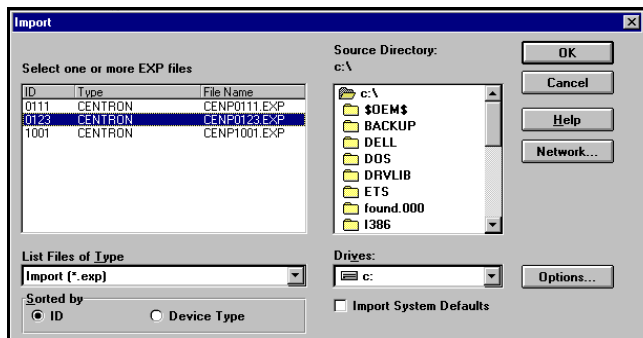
Import

Select one or more EXP files

| ID | Type | File Name |
|---|---|---|
| 0111 | CENTRON | CENP0111.EXP |
| 0123 | CENTRON | CENP0123.EXP |
| 1001 | CENTRON | CENP1001.EXP |

Source Directory:
c:\

c:\
$OEM$
BACKUP
DELL
DOS
DRVLIB
ETS
found.000
I386

OK
Cancel
Help
Network...

List Files of Type
Import (*.exp)

Drives:
c:

Options...

Sorted by
ID
Device Type

Import System Defaults